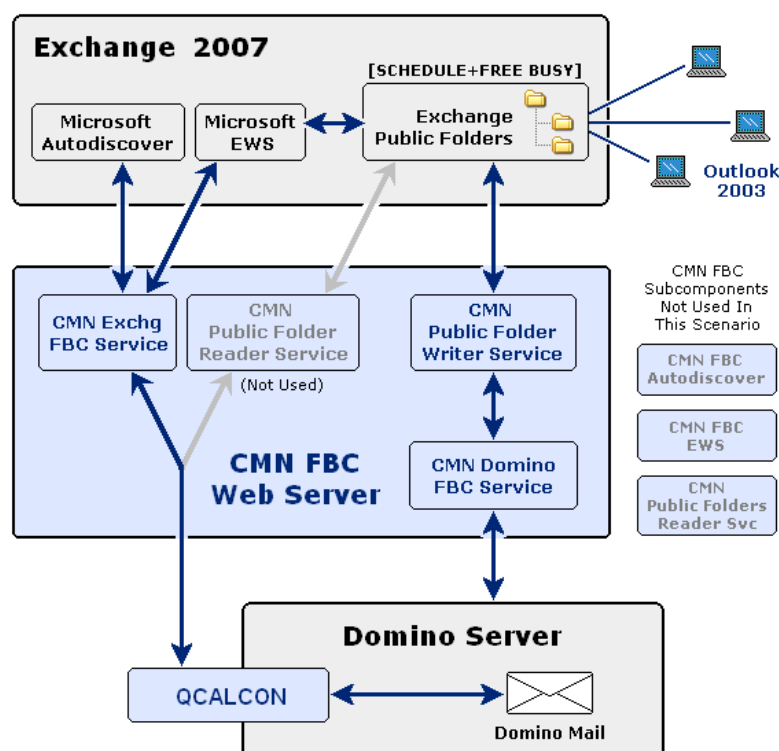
Exchange 2007

[SCHEDULE+FREE BUSY]

Microsoft Autodiscover

Microsoft EWS

Exchange Public Folders

Outlook 2003

CMN FBC Subcomponents Not Used In This Scenario

CMN Exchg FBC Service

CMN Public Folder Reader Service

(Not Used)

CMN Public Folder Writer Service

CMN FBC Autodiscover

CMN FBC EWS

CMN FBC Web Server

CMN Domino FBC Service

CMN Public Folders Reader Svc

Domino Server

QCALCON

Domino Mail